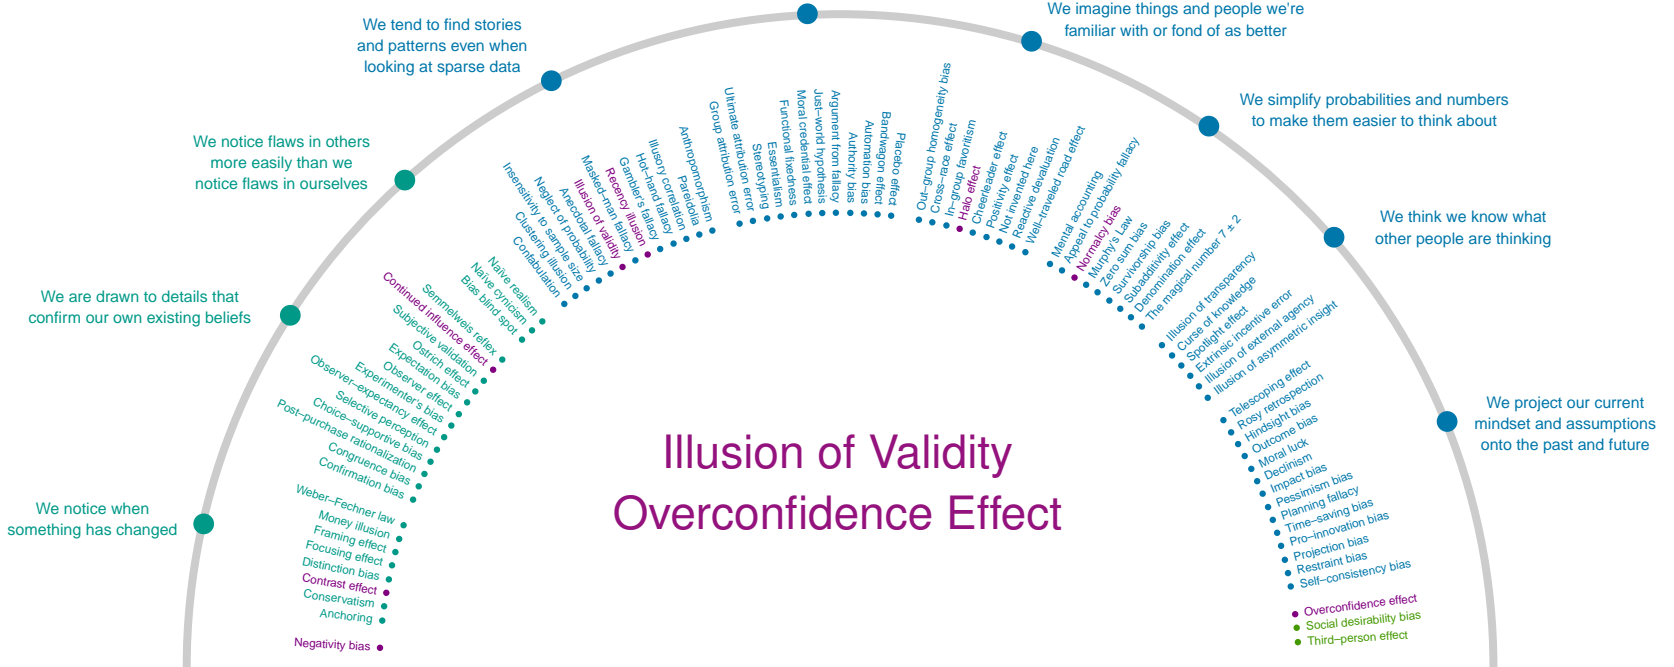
We tend to find stories and patterns even when looking at sparse data

We imagine things and people we're familiar with or fond of as better

We simplify probabilities and numbers to make them easier to think about

We notice flaws in others more easily than we notice flaws in ourselves

We think we know what other people are thinking

We are drawn to details that confirm our own existing beliefs

We project our current mindset and assumptions onto the past and future

We notice when something has changed

Illusion of Validity
Overconfidence Effect

Negativity bias
Anchoring
Conservatism
Contrast effect
Distinction bias
Focusing effect
Framing effect
Money illusion
Weber–Fechner law

Confirmation bias
Congruence bias
Post-purchase rationalization
Choice-supportive bias
Selective perception
Observer-expectancy effect
Experimenter's bias
Observer effect
Expectation bias
Ostrich effect
Subjective validation
Continued influence effect
Semmelweis reflex

Bias blind spot
Naive cynicism
Naive realism

Confabulation
Clustering illusion
Insensitivity to sample size
Neglect of probability
Anecdotal fallacy
Illusion of validity
Masked-man fallacy
Recency illusion
Gambler's fallacy
Hot-hand fallacy
Illusory correlation
Pareidolia
Anthropomorphism

Group attribution error
Ultimate attribution error
Stereotyping
Essentialism
Functional fixedness
Moral credential effect
Just-world hypothesis
Argument from fallacy
Authority bias
Automation bias
Bandwagon effect
Placebo effect

Out-group homogeneity bias
Cross-race effect
In-group favoritism
Halo effect
Cheerleader effect
Positivity effect
Not invented here
Reactive devaluation
Well-traveled road effect

Mental accounting
Appeal to probability fallacy
Normalcy bias
Murphy's Law
Zero sum bias
Survivorship bias
Subadditivity effect
Denomination effect
The magical number 7 ± 2

Illusion of transparency
Curse of knowledge
Spotlight effect
Extrinsic incentive error
Illusion of external agency
Illusion of asymmetric insight

Telescoping effect
Rosy retrospection
Hindsight bias
Outcome bias
Moral luck
Declinism
Impact bias
Pessimism bias
Planning fallacy
Time-saving bias
Pro-innovation bias
Projection bias
Restraint bias
Self-consistency bias

Overconfidence effect
Social desirability bias
Third-person effect